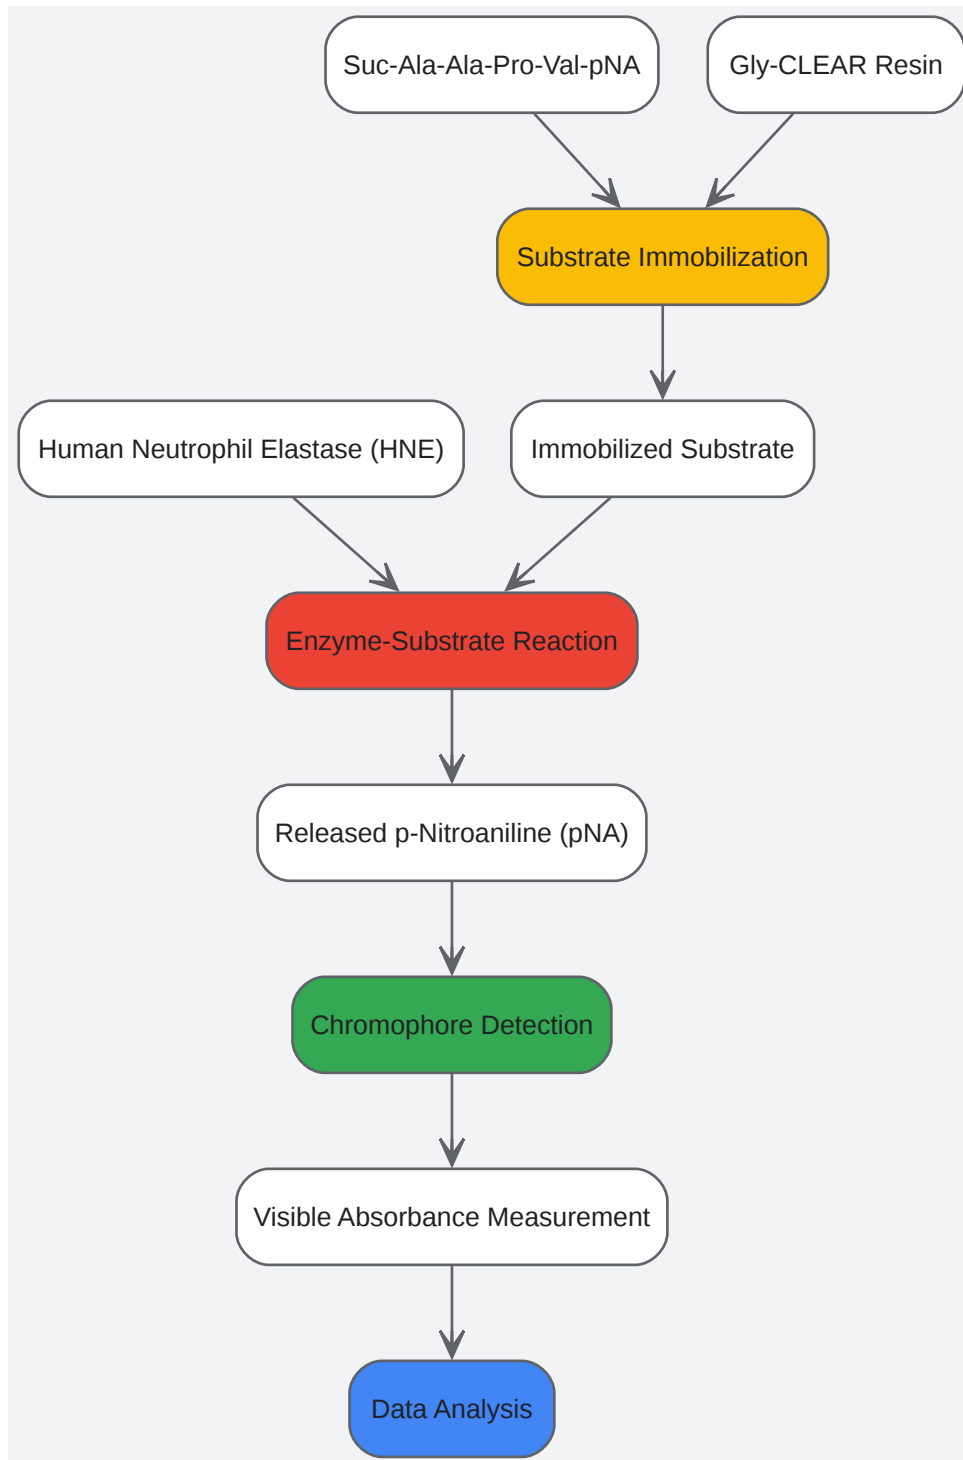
Suc-Ala-Ala-Pro-Val-pNA

Gly-CLEAR Resin

Substrate Immobilization

Human Neutrophil Elastase (HNE)

Immobilized Substrate

Enzyme-Substrate Reaction

Released p-Nitroaniline (pNA)

Chromophore Detection

Visible Absorbance Measurement

Data Analysis